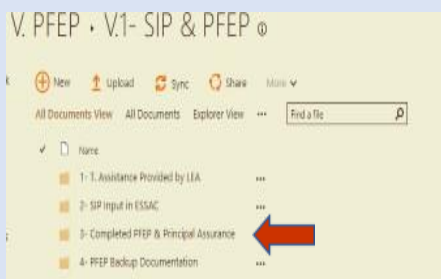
V. PFEP › V.1- SIP & PFEP

New Upload Sync Share More

All Documents View All Documents Explorer View ··· Find a file

Name

1- 1. Assistance Provided by LEA ···

2- SIP Input in ESSAC ···

3- Completed PFEP & Principal Assurance

4- PFEP Backup Documentation ···